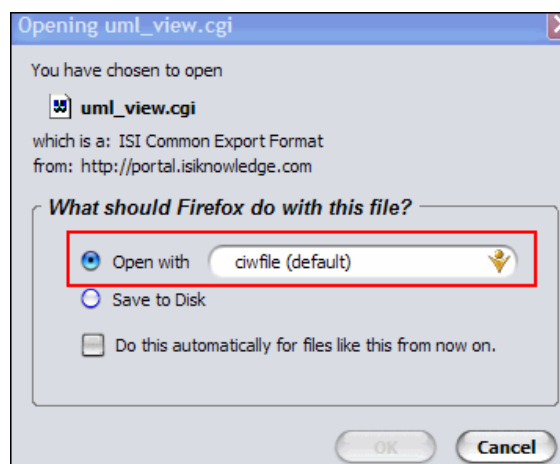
Opening uml_view.cgi

You have chosen to open

uml_view.cgi

which is a: ISI Common Export Format
from: http://portal.isiknowledge.com

What should Firefox do with this file?

Open with ciwfile (default)

Save to Disk

Do this automatically for files like this from now on.

OK Cancel